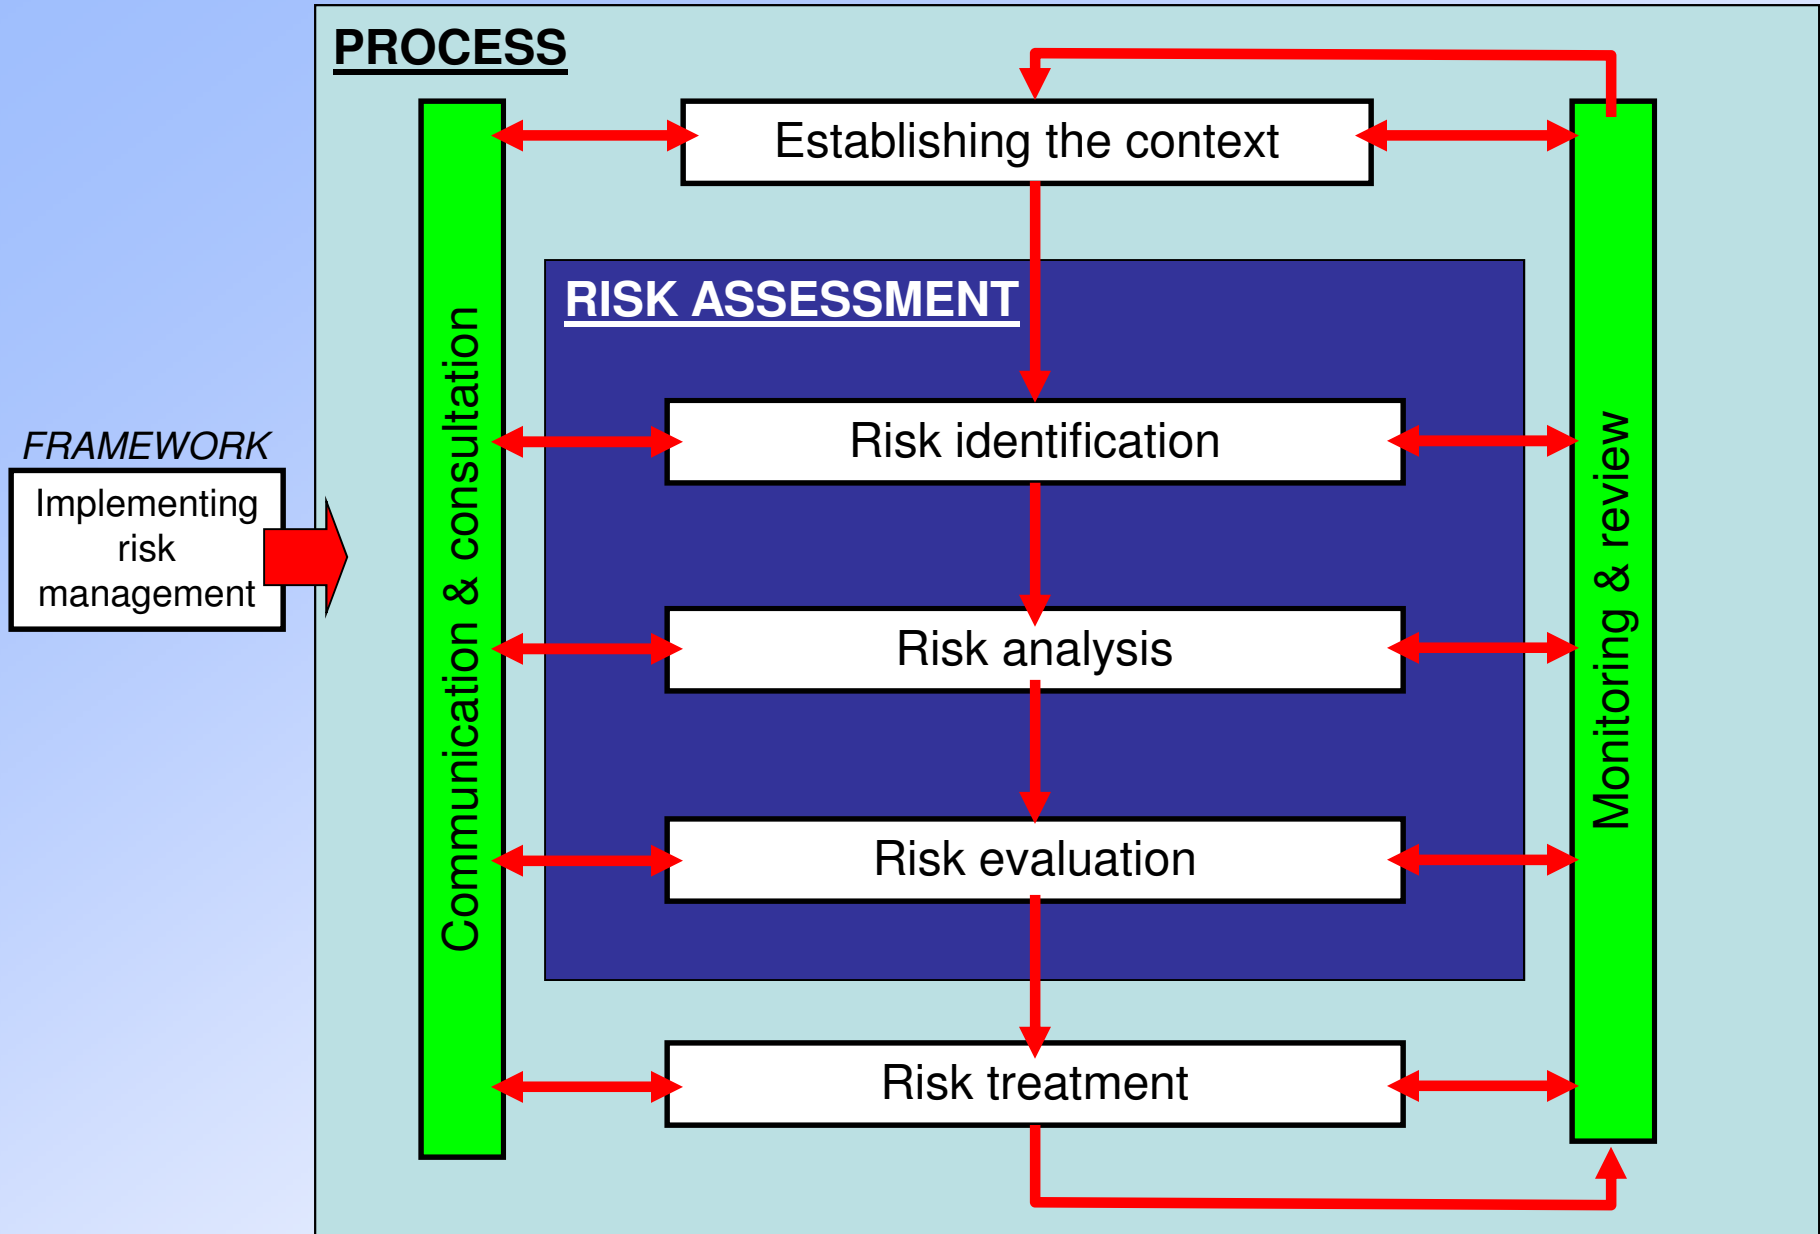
PROCESS

FRAMEWORK

Implementing risk management

Communication & consultation

Establishing the context

RISK ASSESSMENT

Risk identification

Risk analysis

Risk evaluation

Risk treatment

Monitoring & review